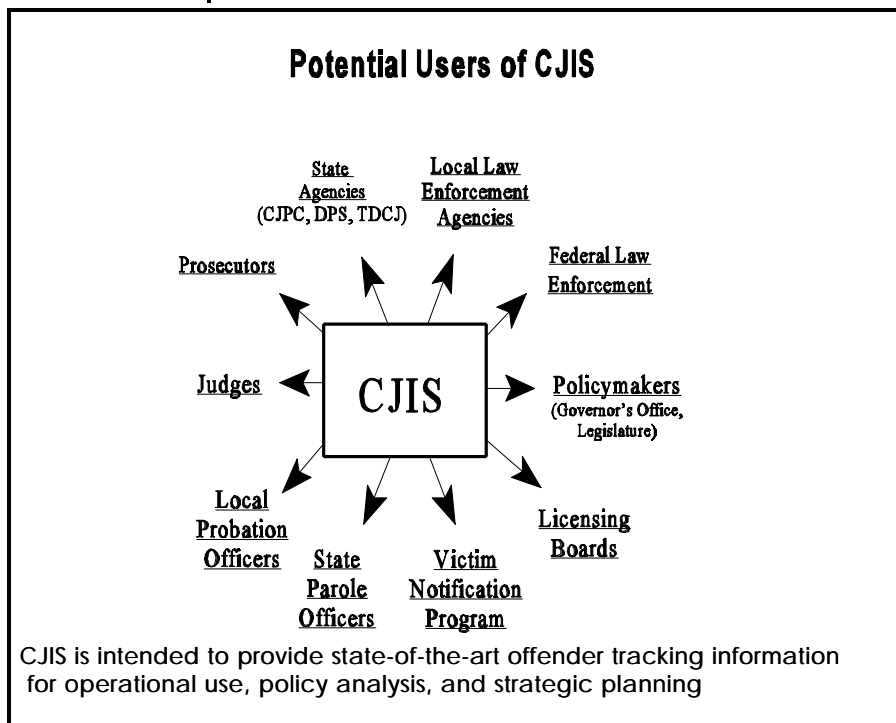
Potential Users of CJIS

State Agencies (CJPC, DPS, TDCJ)

Local Law Enforcement Agencies

Prosecutors

Federal Law Enforcement

Judges

CJIS

Policymakers (Governor's Office, Legislature)

Local Probation Officers

State Parole Officers

Victim Notification Program

Licensing Boards

CJIS is intended to provide state-of-the-art offender tracking information for operational use, policy analysis, and strategic planning